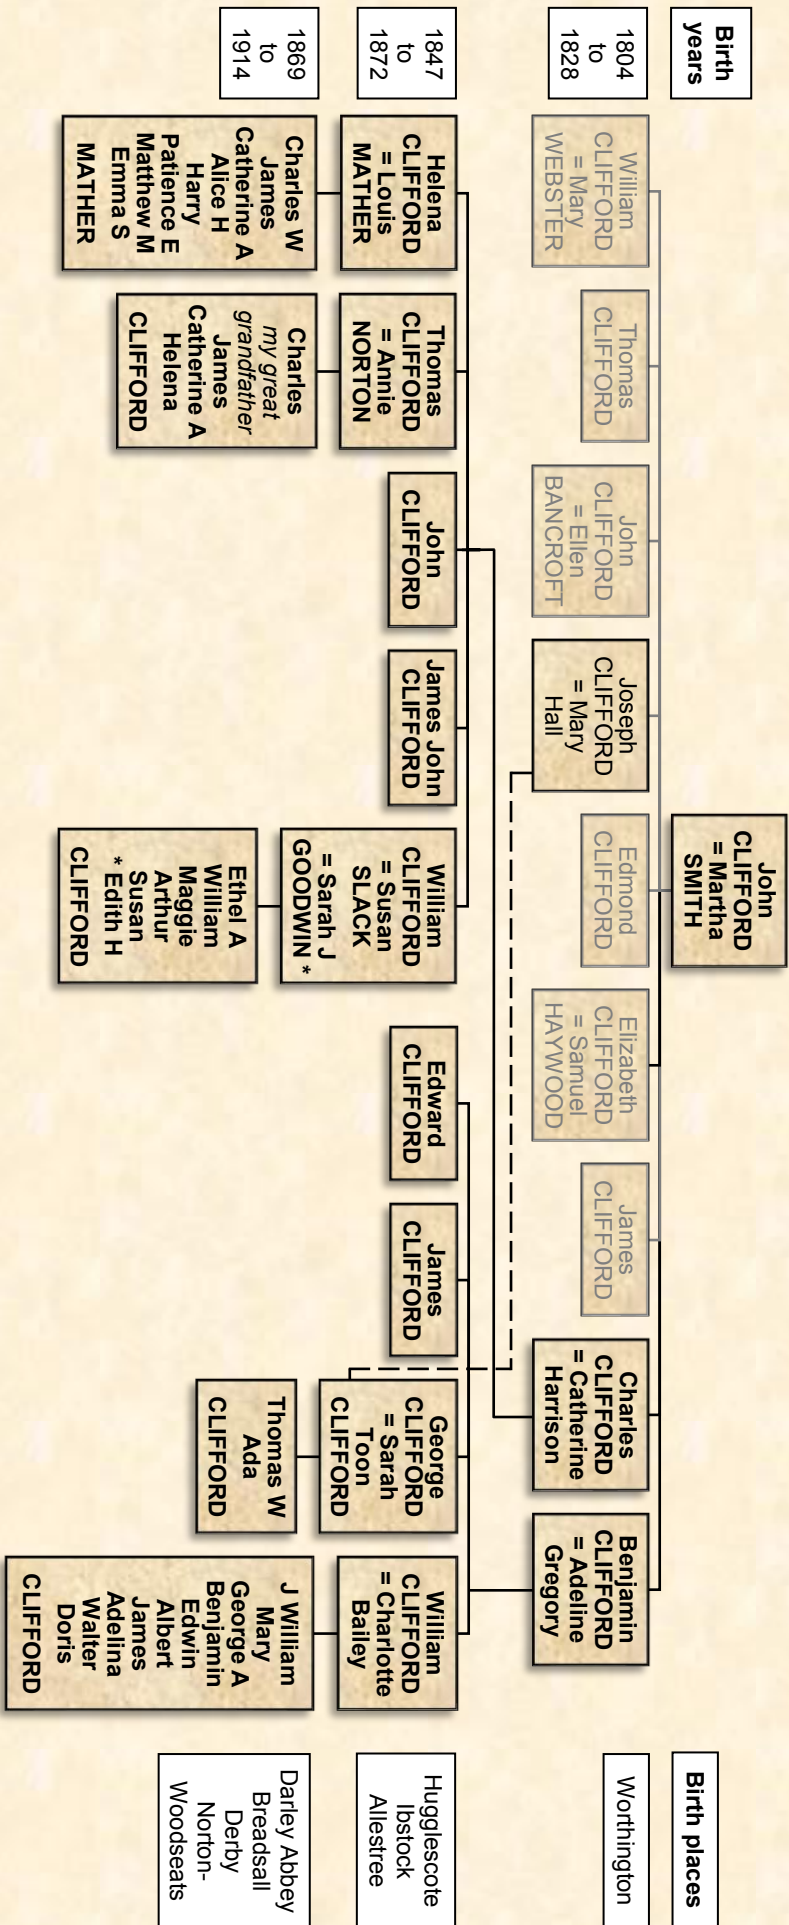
Birth years

1804 to 1828

1847 to 1872

1869 to 1914

John CLIFFORD = Martha SMITH

William CLIFFORD = Mary WEBSTER

Thomas CLIFFORD

John CLIFFORD = Ellen BANCROFT

Joseph CLIFFORD = Mary Hall

Edmond CLIFFORD

Elizabeth CLIFFORD = Samuel HAYWOOD

James CLIFFORD

Charles CLIFFORD = Catherine Harrison

Benjamin CLIFFORD = Adeline Gregory

Helena CLIFFORD = Louis MATHER

Thomas CLIFFORD = Annie NORTON

John CLIFFORD

James John CLIFFORD

William CLIFFORD = Susan SLACK = Sarah J GOODWIN *

Edward CLIFFORD

James CLIFFORD

George CLIFFORD = Sarah Toon CLIFFORD

William CLIFFORD = Charlotte Bailey

Charles W James Catherine A Alice H Harry Patience E Matthew M Emma S MATHER

Charles my great grandfather James Catherine A Helena CLIFFORD

Ethel A William Maggie Arthur Susan * Edith H CLIFFORD

Thomas W Ada CLIFFORD

J William Mary George A Benjamin Edwin Albert James Adelina Walter Doris CLIFFORD

Birth places

Worthington

Hugglescote Ibstock Allestree

Darley Abbey Breadsall Derby Norton-Woodseats